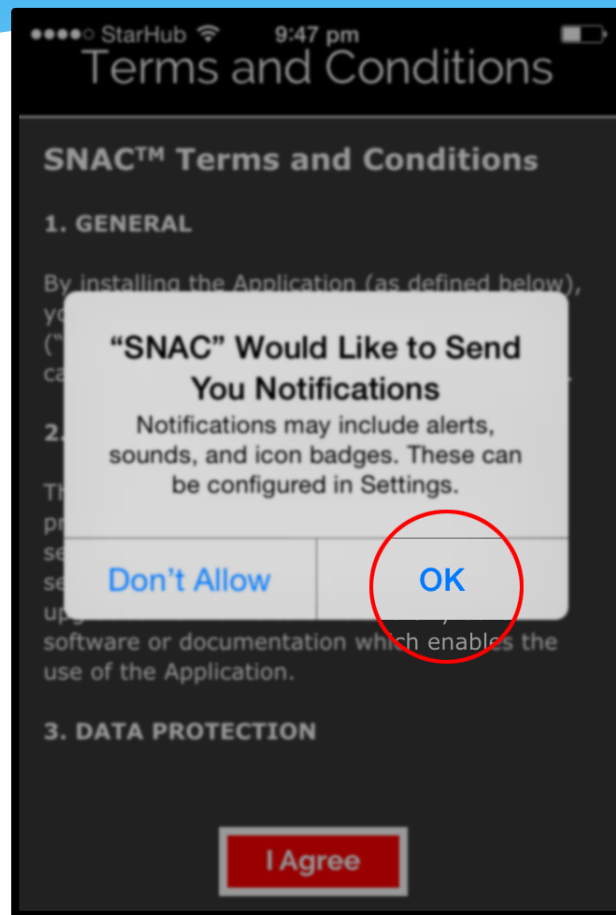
●●●●○ StarHub 9:47 pm

Terms and Conditions

SNAC™ Terms and Conditions

1. GENERAL

By installing the Application (as defined below), yo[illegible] (“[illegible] ca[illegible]

2.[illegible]

Th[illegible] pr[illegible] se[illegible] se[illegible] up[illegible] software or documentation which enables the use of the Application.

3. DATA PROTECTION

“SNAC” Would Like to Send You Notifications

Notifications may include alerts, sounds, and icon badges. These can be configured in Settings.

Don’t Allow

OK

I Agree